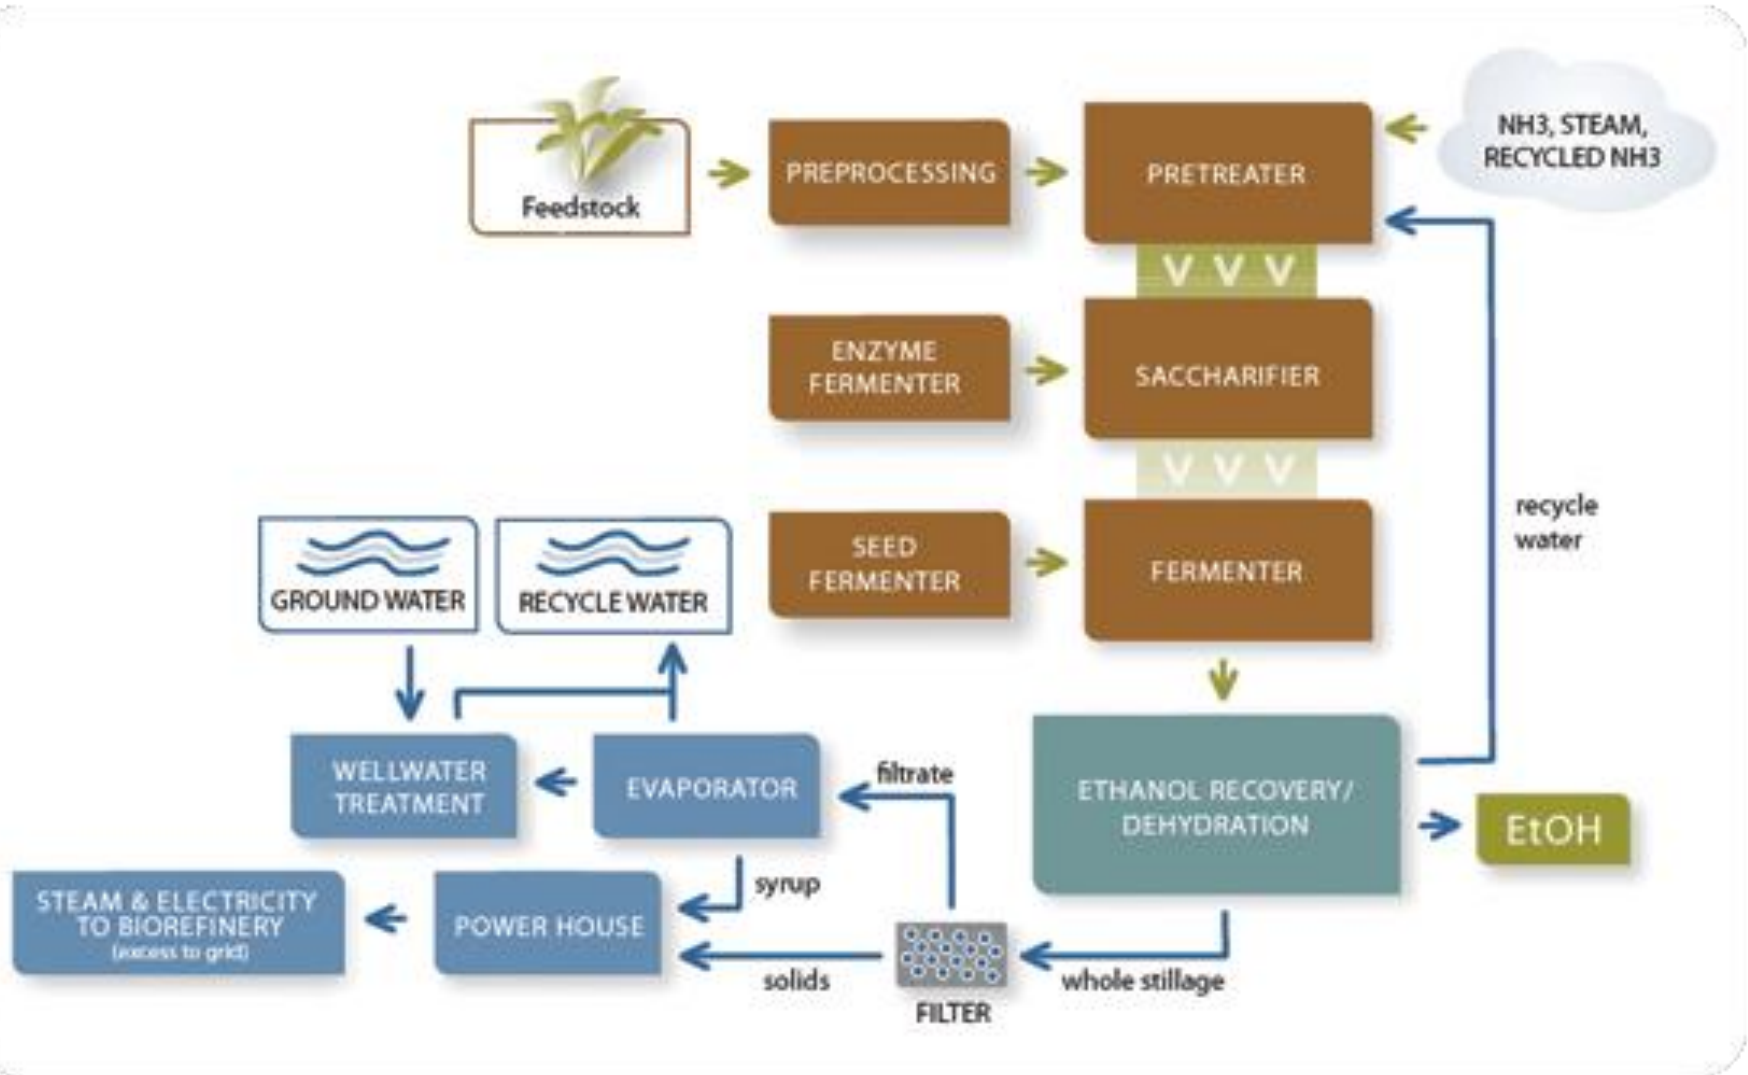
Feedstock

PREPROCESSING

PRETREATER

NH3, STEAM, RECYCLED NH3

ENZYME FERMENTER

SACCHARIFIER

SEED FERMENTER

FERMENTER

recycle water

GROUND WATER

RECYCLE WATER

WELLWATER TREATMENT

EVAPORATOR

filtrate

ETHANOL RECOVERY/ DEHYDRATION

EtOH

syrup

STEAM & ELECTRICITY TO BIOREFINERY (excess to grid)

POWER HOUSE

solids

FILTER

whole stillage